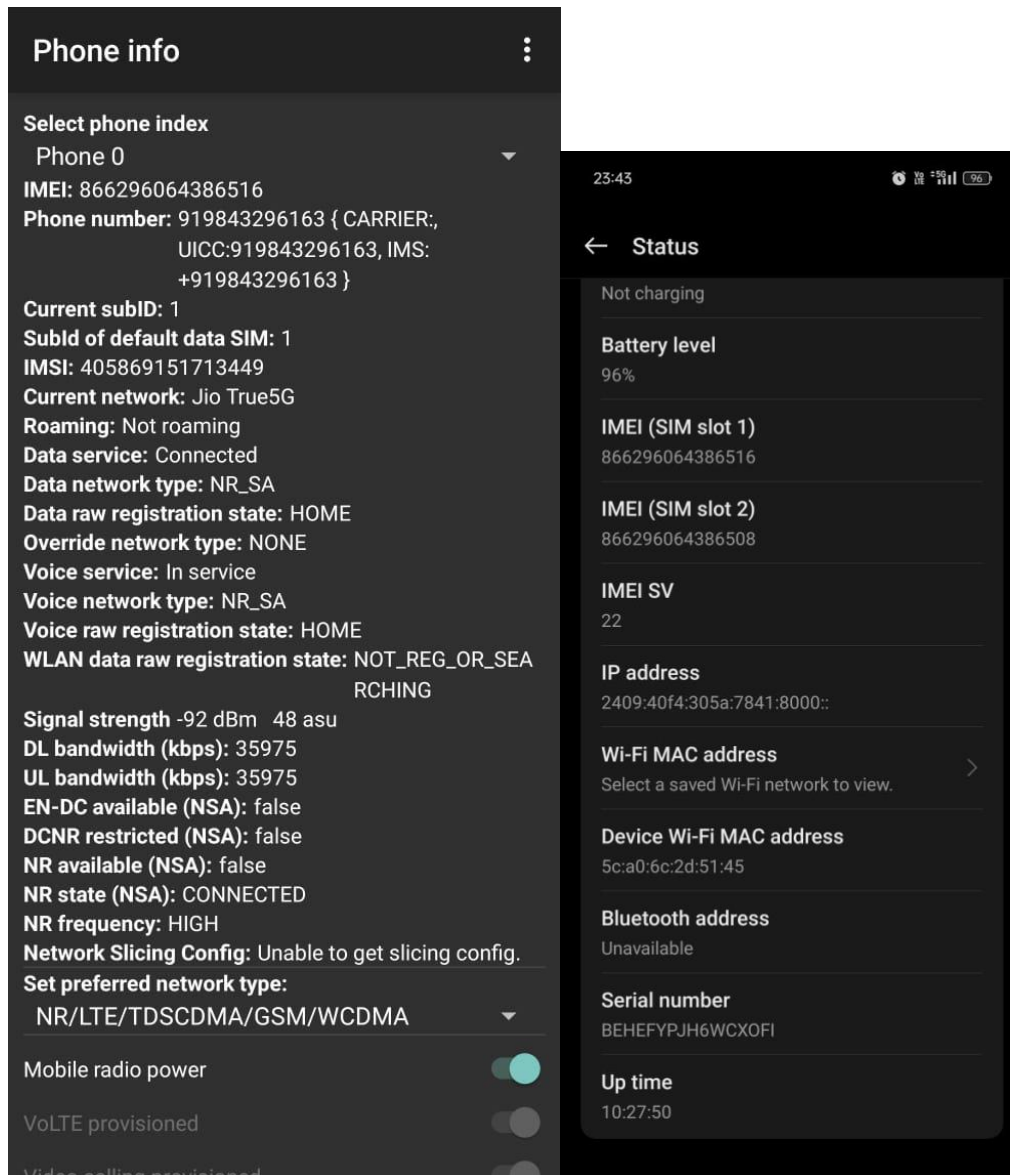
Phone info

Select phone index
Phone 0
IMEI: 866296064386516
Phone number: 919843296163 { CARRIER:, UICC:919843296163, IMS: +919843296163 }
Current subID: 1
SubId of default data SIM: 1
IMSI: 405869151713449
Current network: Jio True5G
Roaming: Not roaming
Data service: Connected
Data network type: NR_SA
Data raw registration state: HOME
Override network type: NONE
Voice service: In service
Voice network type: NR_SA
Voice raw registration state: HOME
WLAN data raw registration state: NOT_REG_OR_SEARCHING
Signal strength -92 dBm 48 asu
DL bandwidth (kbps): 35975
UL bandwidth (kbps): 35975
EN-DC available (NSA): false
DCNR restricted (NSA): false
NR available (NSA): false
NR state (NSA): CONNECTED
NR frequency: HIGH
Network Slicing Config: Unable to get slicing config.
Set preferred network type:
NR/LTE/TDSCDMA/GSM/WCDMA
Mobile radio power
VoLTE provisioned
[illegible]

23:43 96

Status
Not charging
Battery level
96%
IMEI (SIM slot 1)
866296064386516
IMEI (SIM slot 2)
866296064386508
IMEI SV
22
IP address
2409:40f4:305a:7841:8000::
Wi-Fi MAC address
Select a saved Wi-Fi network to view.
Device Wi-Fi MAC address
5c:a0:6c:2d:51:45
Bluetooth address
Unavailable
Serial number
BEHEFYPJH6WCXOFI
Up time
10:27:50